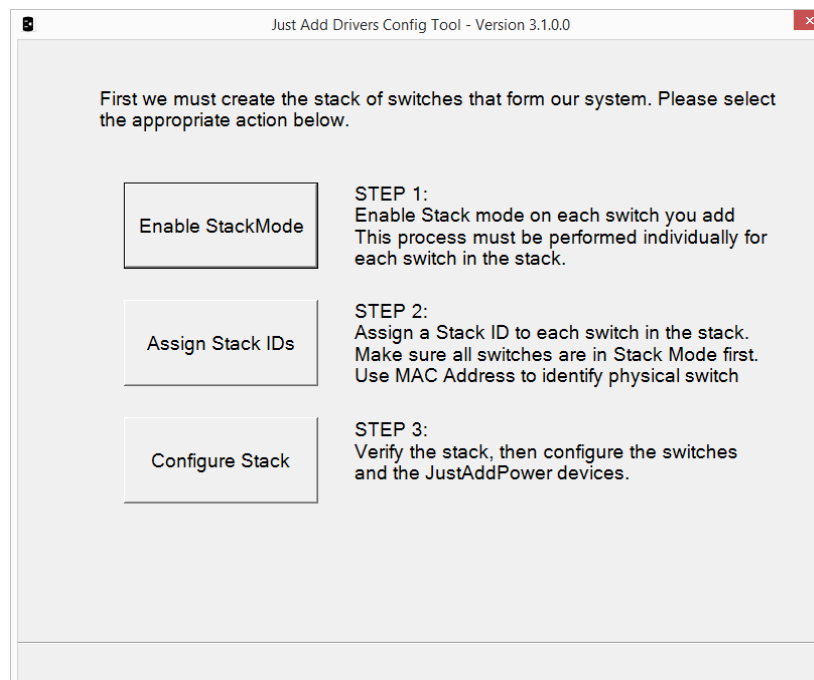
Just Add Drivers Config Tool - Version 3.1.0.0

First we must create the stack of switches that form our system. Please select the appropriate action below.

Enable StackMode

STEP 1:
Enable Stack mode on each switch you add
This process must be performed individually for each switch in the stack.

Assign Stack IDs

STEP 2:
Assign a Stack ID to each switch in the stack.
Make sure all switches are in Stack Mode first.
Use MAC Address to identify physical switch

Configure Stack

STEP 3:
Verify the stack, then configure the switches and the JustAddPower devices.